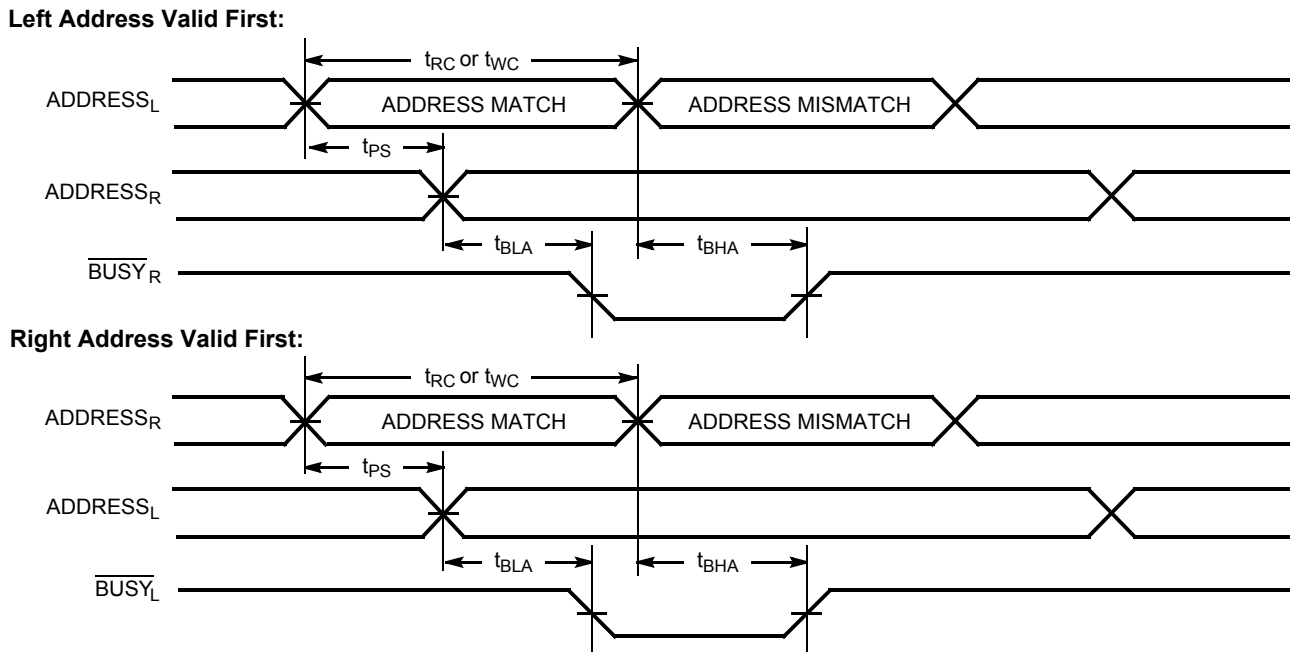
**Left Address Valid First:**

$t_{RC}$ or $t_{WC}$

ADDRESS$_L$

ADDRESS MATCH

ADDRESS MISMATCH

$t_{PS}$

ADDRESS$_R$

$t_{BLA}$

$t_{BHA}$

$\overline{BUSY}_R$

**Right Address Valid First:**

$t_{RC}$ or $t_{WC}$

ADDRESS$_R$

ADDRESS MATCH

ADDRESS MISMATCH

$t_{PS}$

ADDRESS$_L$

$t_{BLA}$

$t_{BHA}$

$\overline{BUSY_L}$